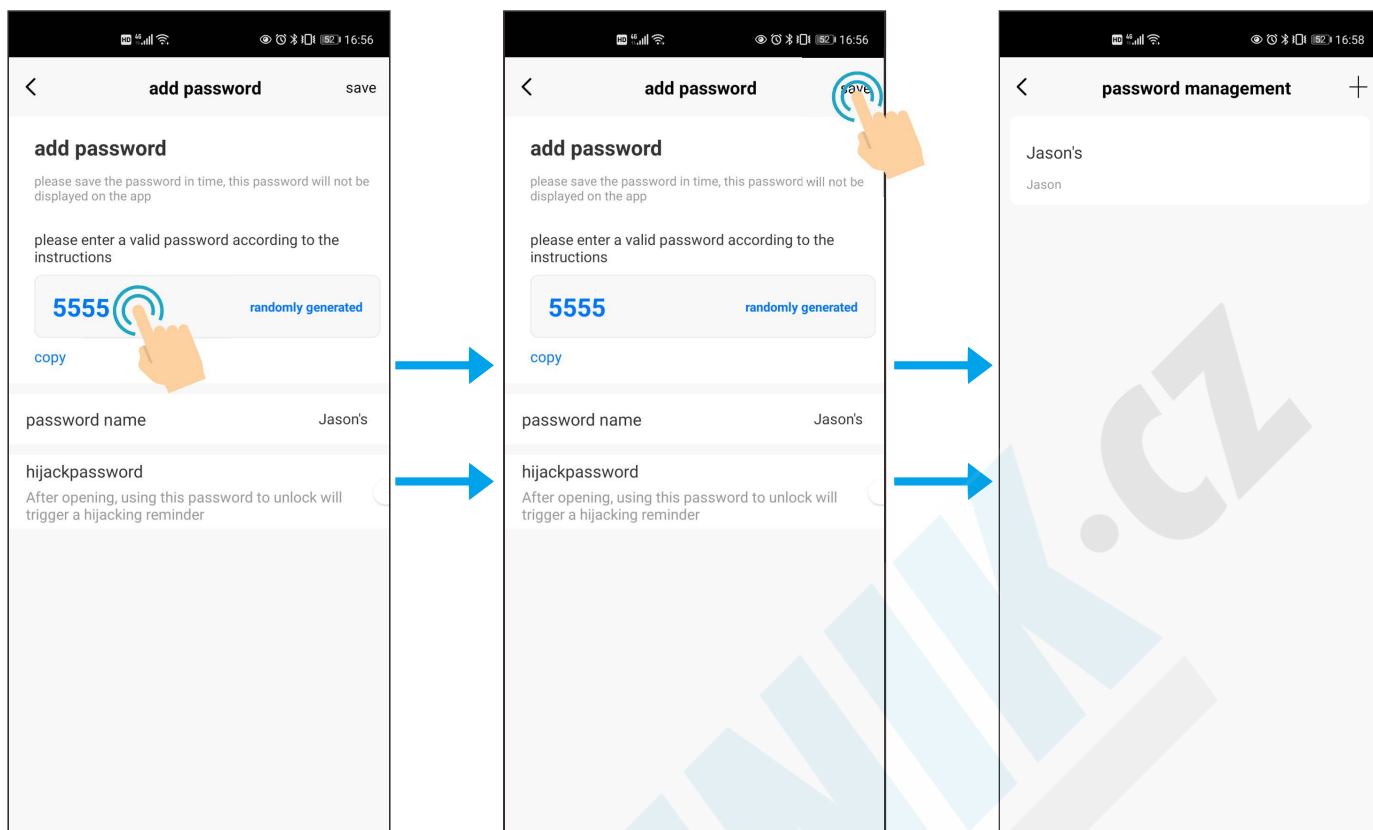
52 16:56

<

add password

save

add password

please save the password in time, this password will not be displayed on the app

please enter a valid password according to the instructions

5555

randomly generated

copy

password name

Jason's

hijackpassword

After opening, using this password to unlock will trigger a hijacking reminder

52 16:56

<

add password

save

add password

please save the password in time, this password will not be displayed on the app

please enter a valid password according to the instructions

5555

randomly generated

copy

password name

Jason's

hijackpassword

After opening, using this password to unlock will trigger a hijacking reminder

52 16:58

<

password management

+

Jason's

Jason

K.cz